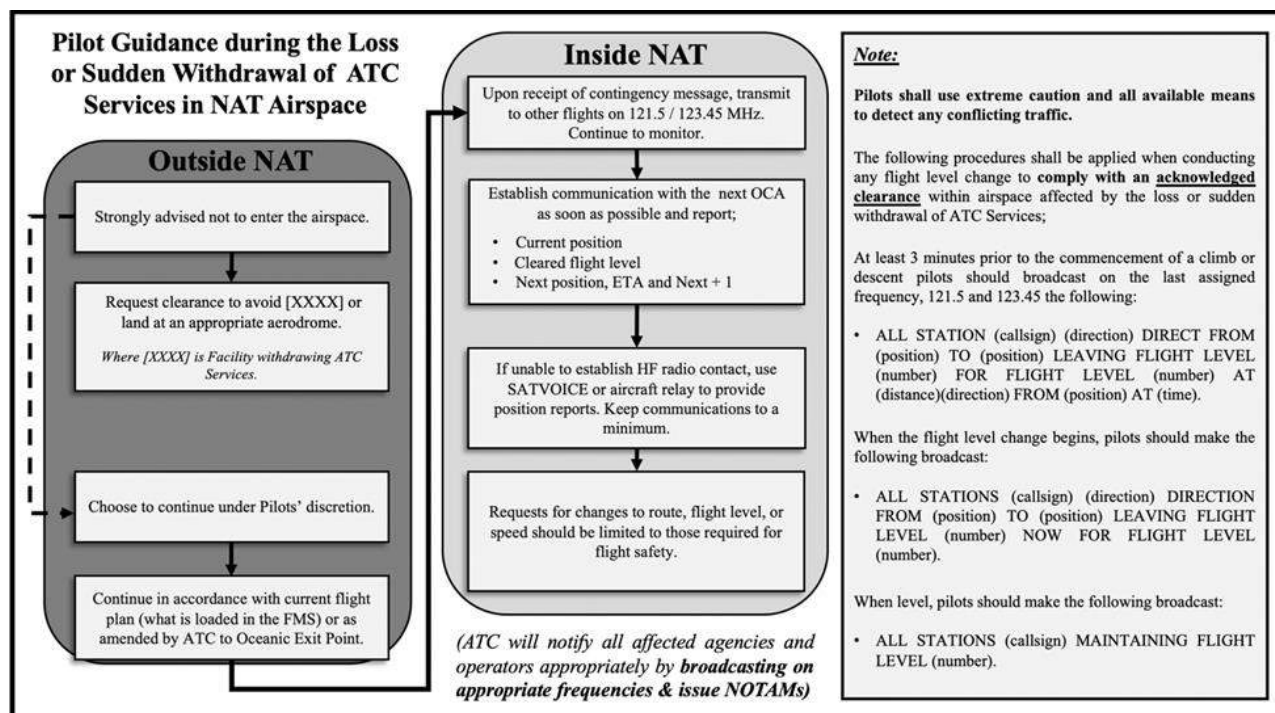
**Pilot Guidance during the Loss or Sudden Withdrawal of ATC Services in NAT Airspace**

**Outside NAT**

Strongly advised not to enter the airspace.

Request clearance to avoid [XXXX] or land at an appropriate aerodrome.

*Where [XXXX] is Facility withdrawing ATC Services.*

Choose to continue under Pilots' discretion.

Continue in accordance with current flight plan (what is loaded in the FMS) or as amended by ATC to Oceanic Exit Point.

**Inside NAT**

Upon receipt of contingency message, transmit to other flights on 121.5 / 123.45 MHz. Continue to monitor.

Establish communication with the next OCA as soon as possible and report;

- Current position
- Cleared flight level
- Next position, ETA and Next + 1

If unable to establish HF radio contact, use SATVOICE or aircraft relay to provide position reports. Keep communications to a minimum.

Requests for changes to route, flight level, or speed should be limited to those required for flight safety.

*(ATC will notify all affected agencies and operators appropriately by **broadcasting on appropriate frequencies & issue NOTAMs**)*

***Note:***

**Pilots shall use extreme caution and all available means to detect any conflicting traffic.**

The following procedures shall be applied when conducting any flight level change to **comply with an acknowledged clearance** within airspace affected by the loss or sudden withdrawal of ATC Services;

At least 3 minutes prior to the commencement of a climb or descent pilots should broadcast on the last assigned frequency, 121.5 and 123.45 the following:

- ALL STATION (callsign) (direction) DIRECT FROM (position) TO (position) LEAVING FLIGHT LEVEL (number) FOR FLIGHT LEVEL (number) AT (distance)(direction) FROM (position) AT (time).

When the flight level change begins, pilots should make the following broadcast:

- ALL STATIONS (callsign) (direction) DIRECTION FROM (position) TO (position) LEAVING FLIGHT LEVEL (number) NOW FOR FLIGHT LEVEL (number).

When level, pilots should make the following broadcast:

- ALL STATIONS (callsign) MAINTAINING FLIGHT LEVEL (number).